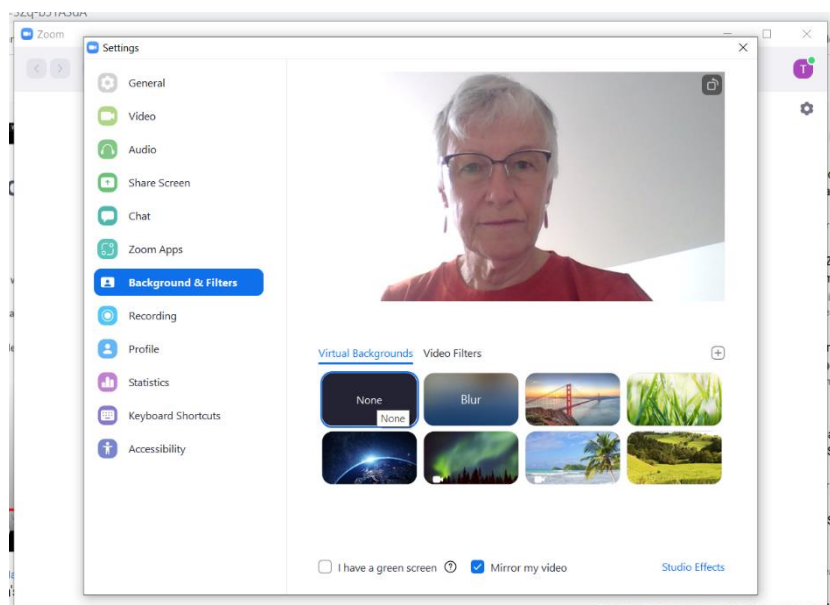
-5Zq-bJTA5UA
Zoom
Settings
General
Video
Audio
Share Screen
Chat
Zoom Apps
Background & Filters
Recording
Profile
Statistics
Keyboard Shortcuts
Accessibility
T
Virtual Backgrounds
Video Filters
None
None
Blur
I have a green screen
Mirror my video
Studio Effects